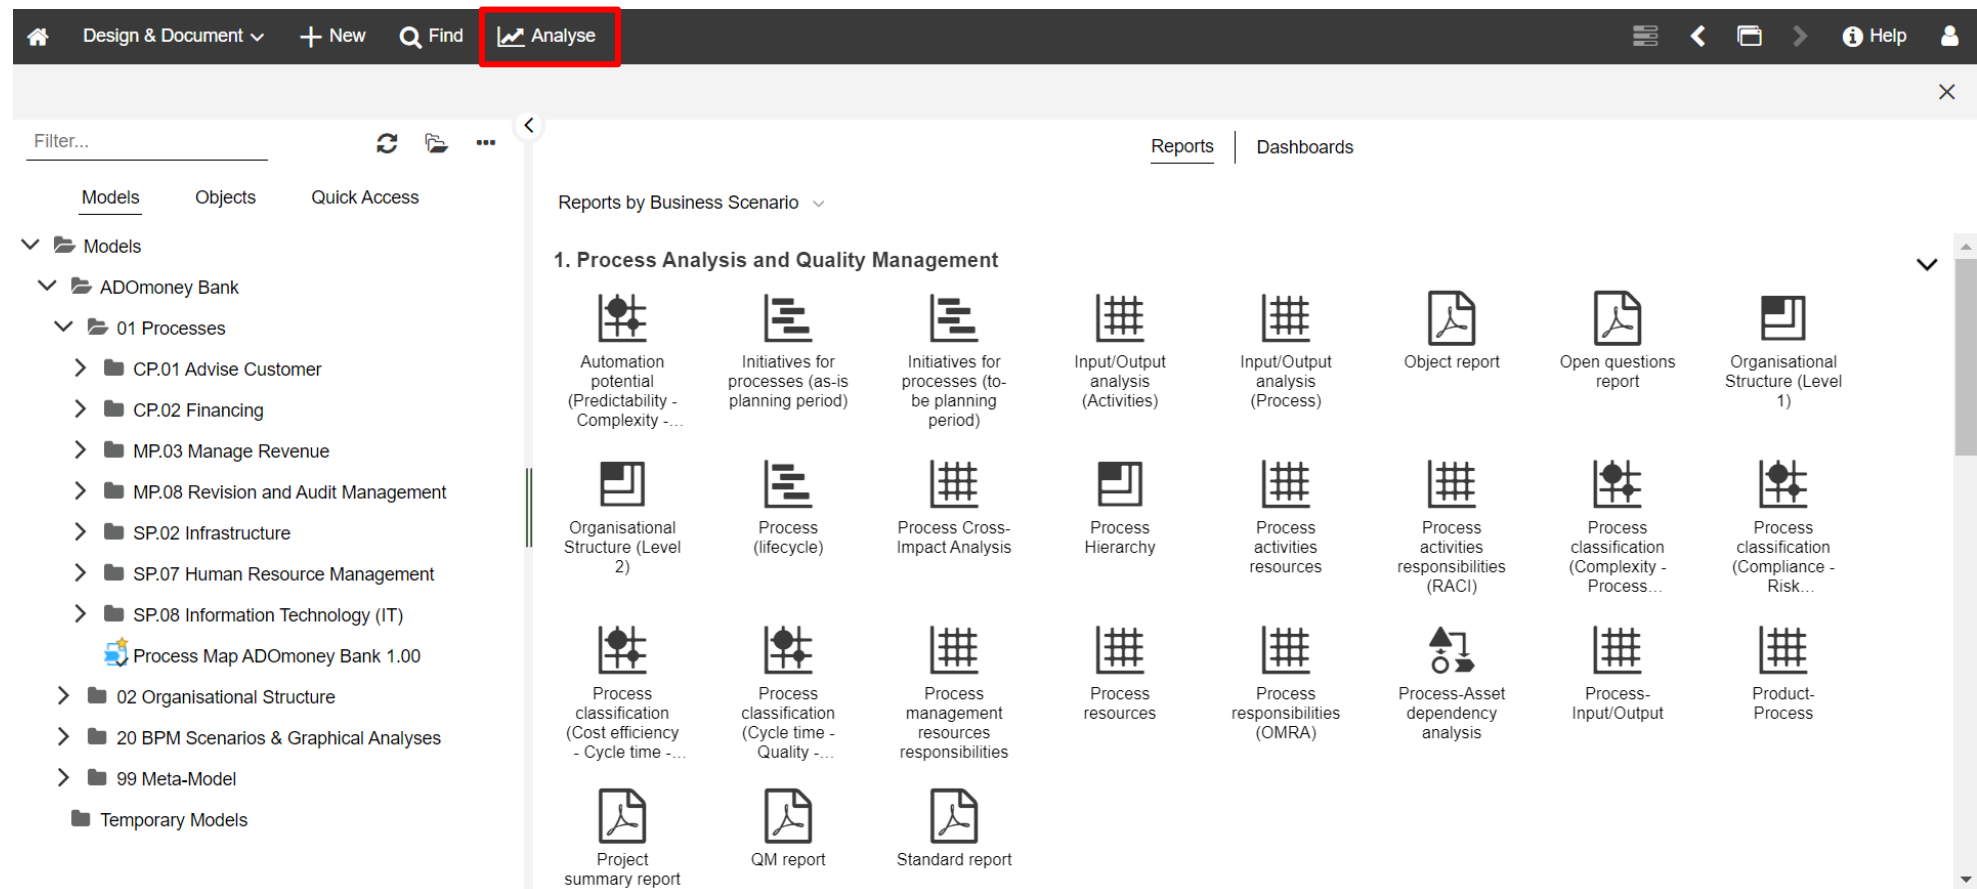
Design & Document New Find Analyse Help

Filter...

Models Objects Quick Access

Models
ADOmoney Bank
01 Processes
CP.01 Advise Customer
CP.02 Financing
MP.03 Manage Revenue
MP.08 Revision and Audit Management
SP.02 Infrastructure
SP.07 Human Resource Management
SP.08 Information Technology (IT)
Process Map ADOmoney Bank 1.00
02 Organisational Structure
20 BPM Scenarios & Graphical Analyses
99 Meta-Model
Temporary Models

Reports Dashboards

Reports by Business Scenario

1. Process Analysis and Quality Management

Automation potential (Predictability - Complexity -…
Initiatives for processes (as-is planning period)
Initiatives for processes (to-be planning period)
Input/Output analysis (Activities)
Input/Output analysis (Process)
Object report
Open questions report
Organisational Structure (Level 1)
Organisational Structure (Level 2)
Process (lifecycle)
Process Cross-Impact Analysis
Process Hierarchy
Process activities resources
Process activities responsibilities (RACI)
Process classification (Complexity - Process…
Process classification (Compliance - Risk…
Process classification (Cost efficiency - Cycle time -…
Process classification (Cycle time - Quality -…
Process management resources responsibilities
Process resources
Process responsibilities (OMRA)
Process-Asset dependency analysis
Process-Input/Output
Product-Process
Project summary report
QM report
Standard report